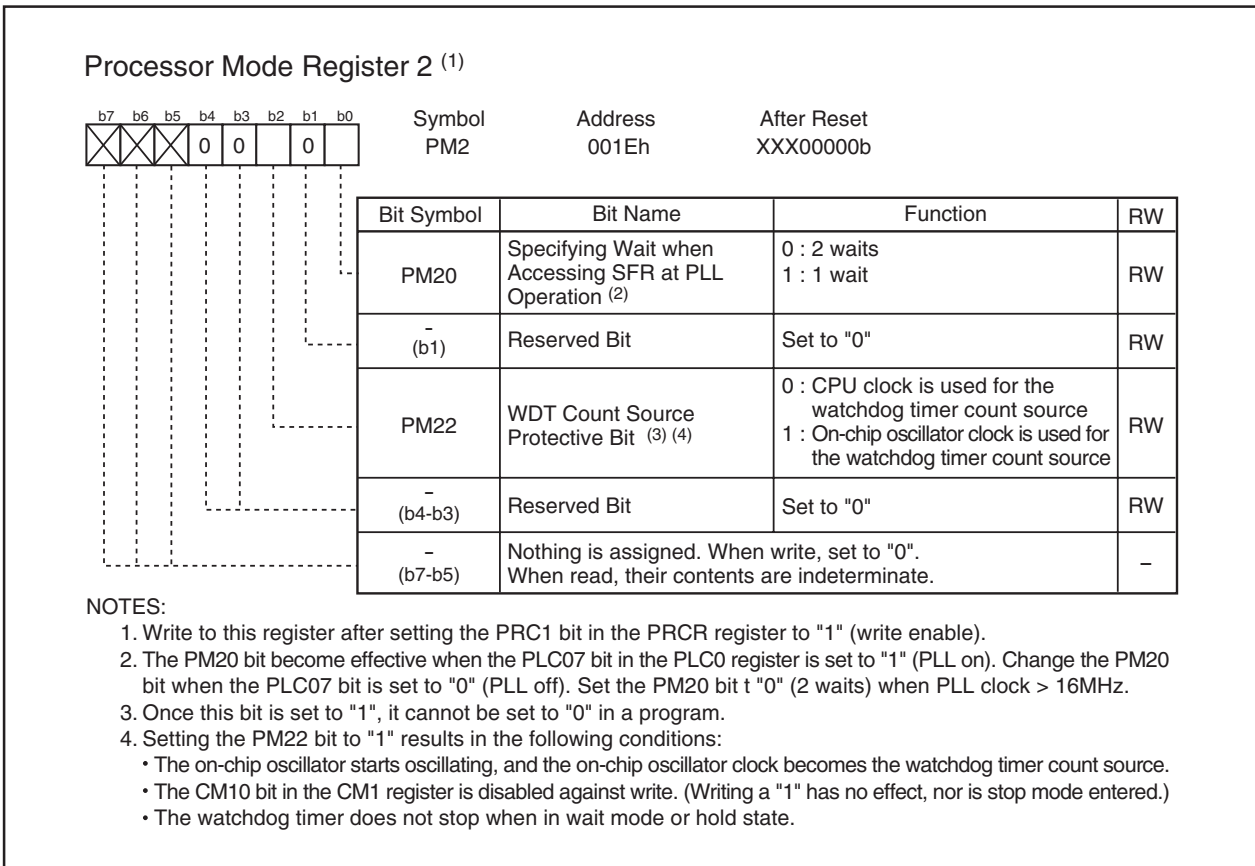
Processor Mode Register 2 $^{(1)}$

| b7 | b6 | b5 | b4 | b3 | b2 | b1 | b0 |
|---|---|---|---|---|---|---|---|
|  |  |  | 0 | 0 |  | 0 |  |

Symbol PM2

Address 001Eh

After Reset XXX00000b

| Bit Symbol | Bit Name | Function | RW |
|---|---|---|---|
| PM20 | Specifying Wait when Accessing SFR at PLL Operation $^{(2)}$ | 0 : 2 waits 1 : 1 wait | RW |
| - (b1) | Reserved Bit | Set to "0" | RW |
| PM22 | WDT Count Source Protective Bit $^{(3)(4)}$ | 0 : CPU clock is used for the watchdog timer count source 1 : On-chip oscillator clock is used for the watchdog timer count source | RW |
| – (b4-b3) | Reserved Bit | Set to "0" | RW |
| – (b7-b5) | Nothing is assigned. When write, set to "0". When read, their contents are indeterminate. |  | – |

NOTES:
1. Write to this register after setting the PRC1 bit in the PRCR register to "1" (write enable).
2. The PM20 bit become effective when the PLC07 bit in the PLC0 register is set to "1" (PLL on). Change the PM20 bit when the PLC07 bit is set to "0" (PLL off). Set the PM20 bit t "0" (2 waits) when PLL clock > 16MHz.
3. Once this bit is set to "1", it cannot be set to "0" in a program.
4. Setting the PM22 bit to "1" results in the following conditions:
• The on-chip oscillator starts oscillating, and the on-chip oscillator clock becomes the watchdog timer count source.
• The CM10 bit in the CM1 register is disabled against write. (Writing a "1" has no effect, nor is stop mode entered.)
• The watchdog timer does not stop when in wait mode or hold state.